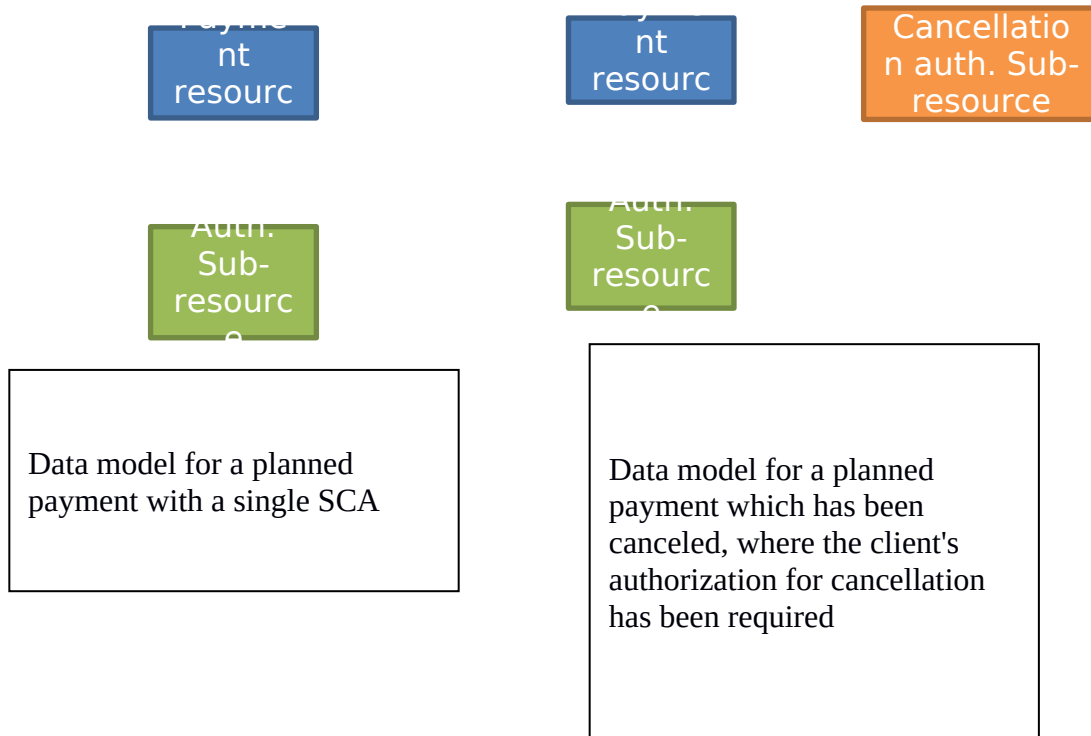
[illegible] nt resourc

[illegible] nt resourc

Cancellatio n auth. Sub-resource

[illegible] Sub-resourc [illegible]

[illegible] Sub-resourc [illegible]

Data model for a planned payment with a single SCA

Data model for a planned payment which has been canceled, where the client's authorization for cancellation has been required